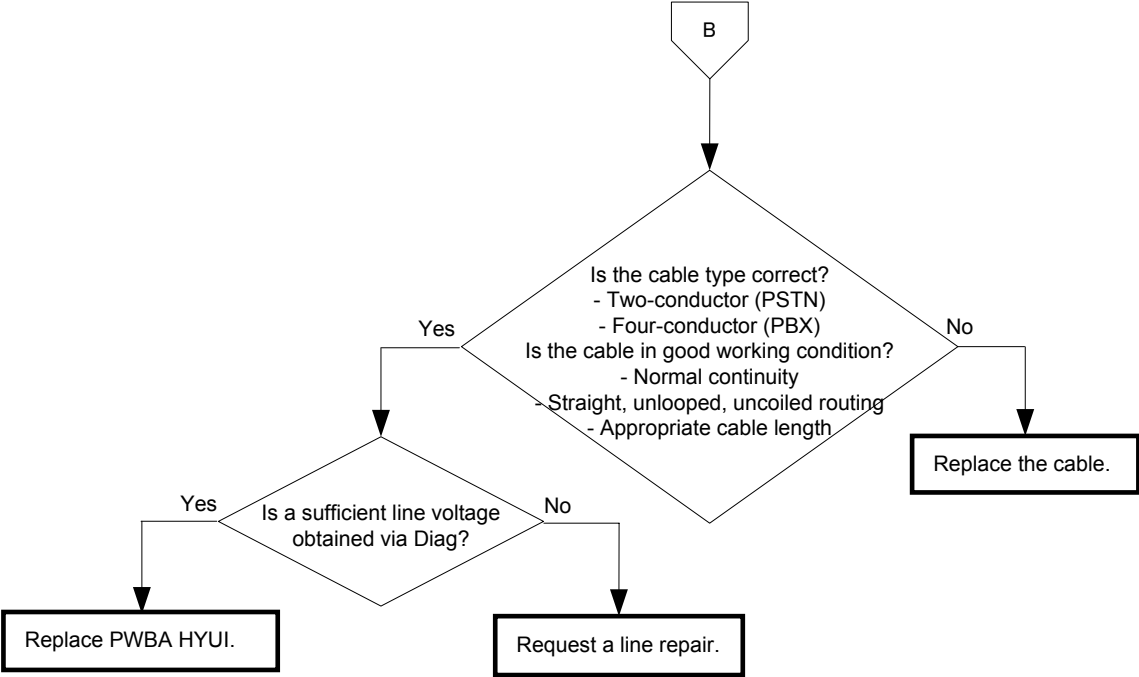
B

Is the cable type correct?
- Two-conductor (PSTN)
- Four-conductor (PBX)
Is the cable in good working condition?
- Normal continuity
- Straight, unlooped, uncoiled routing
- Appropriate cable length

Yes

No

Replace the cable.

Is a sufficient line voltage obtained via Diag?

Yes

No

Replace PWBA HYUI.

Request a line repair.